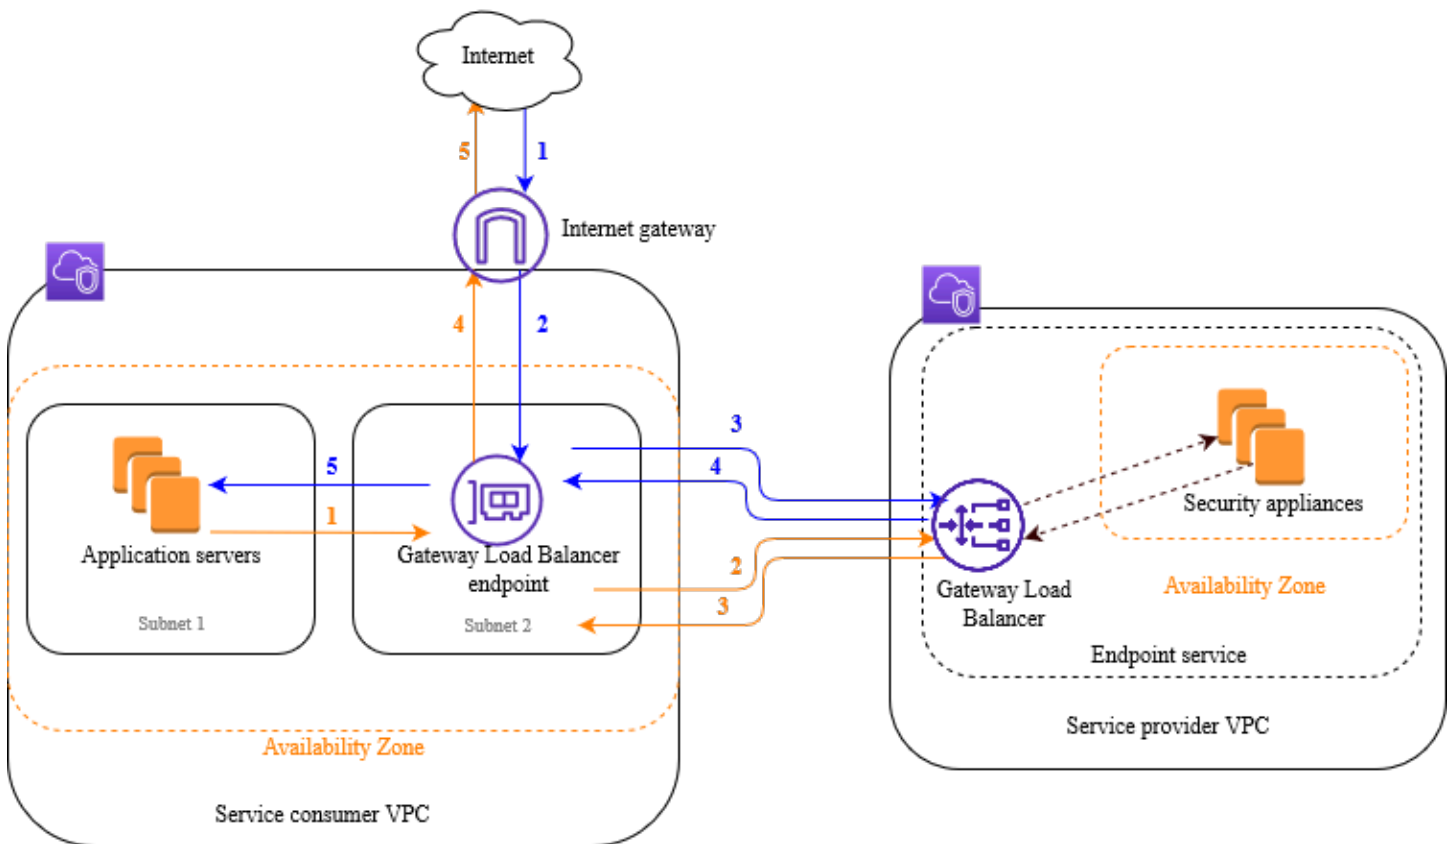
Internet

5

1

Internet gateway

4

2

Application servers

5

1

Gateway Load Balancer endpoint

Subnet 1

Subnet 2

3

4

2

3

Availability Zone

Service consumer VPC

Security appliances

Gateway Load Balancer

Availability Zone

Endpoint service

Service provider VPC